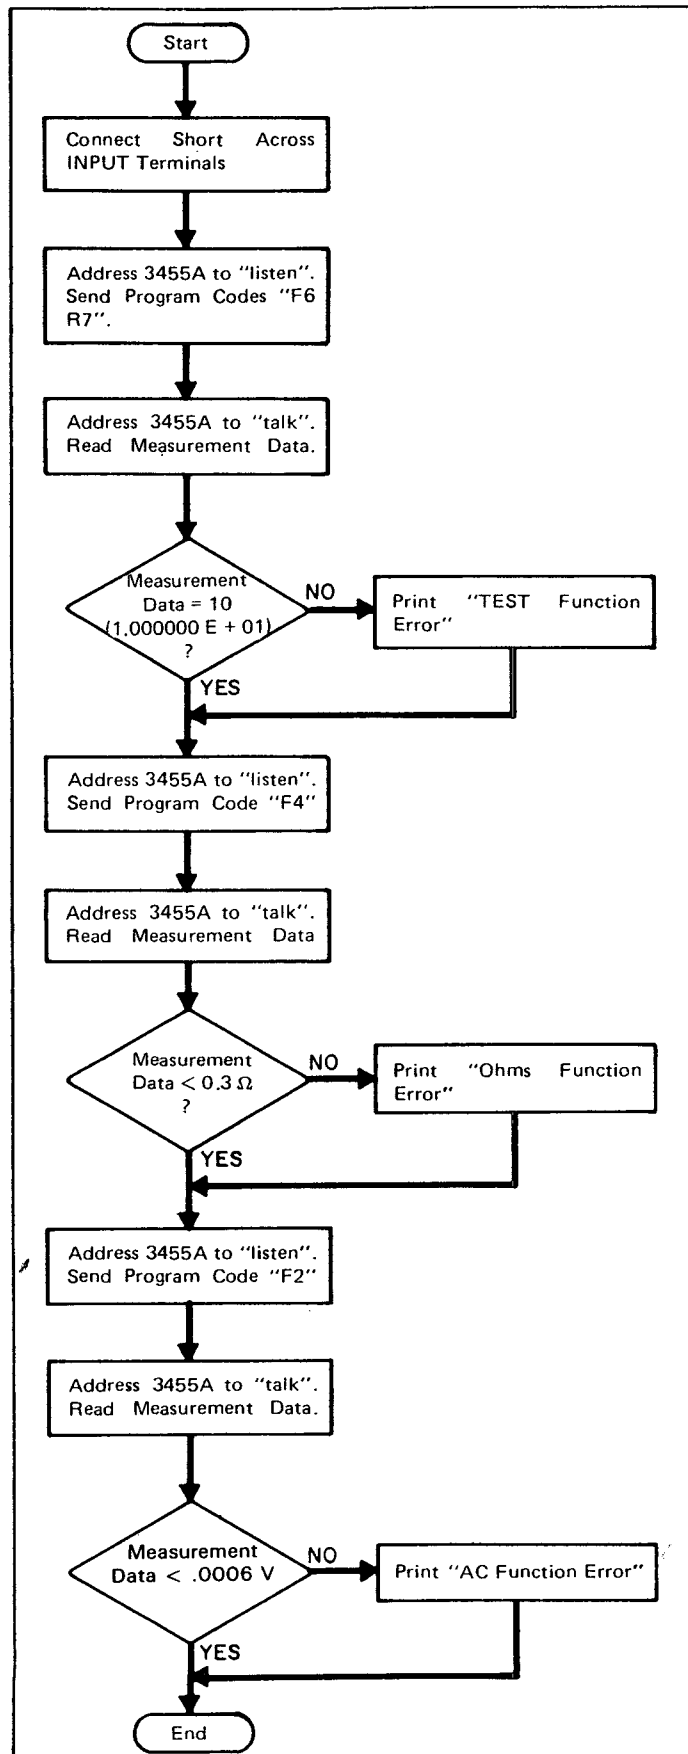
Start

Connect Short Across INPUT Terminals

Address 3455A to "listen". Send Program Codes "F6 R7".

Address 3455A to "talk". Read Measurement Data.

Measurement Data = 10 (1.000000 E + 01) ?

NO

Print "TEST Function Error"

YES

Address 3455A to "listen". Send Program Code "F4"

Address 3455A to "talk". Read Measurement Data

Measurement Data < 0.3 Ω ?

NO

Print "Ohms Function Error"

YES

Address 3455A to "listen". Send Program Code "F2"

Address 3455A to "talk". Read Measurement Data.

Measurement Data < .0006 V

NO

Print "AC Function Error"

YES

End